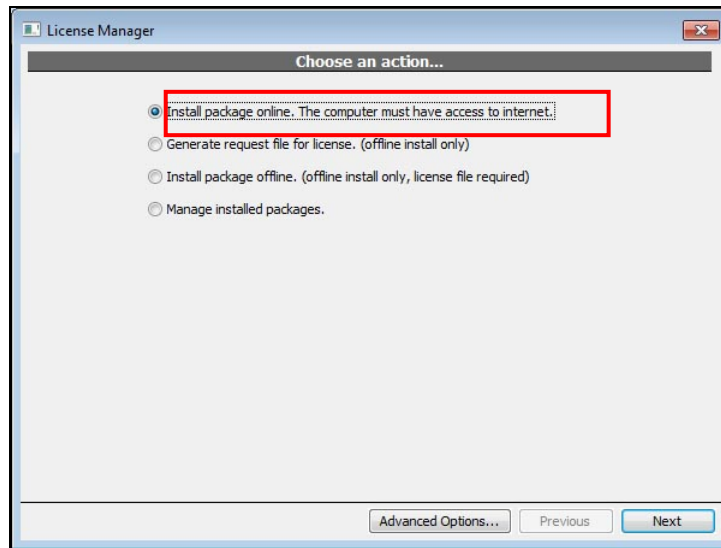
License Manager

Choose an action...

Install package online. The computer must have access to internet.

Generate request file for license. (offline install only)

Install package offline. (offline install only, license file required)

Manage installed packages.

Advanced Options...

Previous

Next